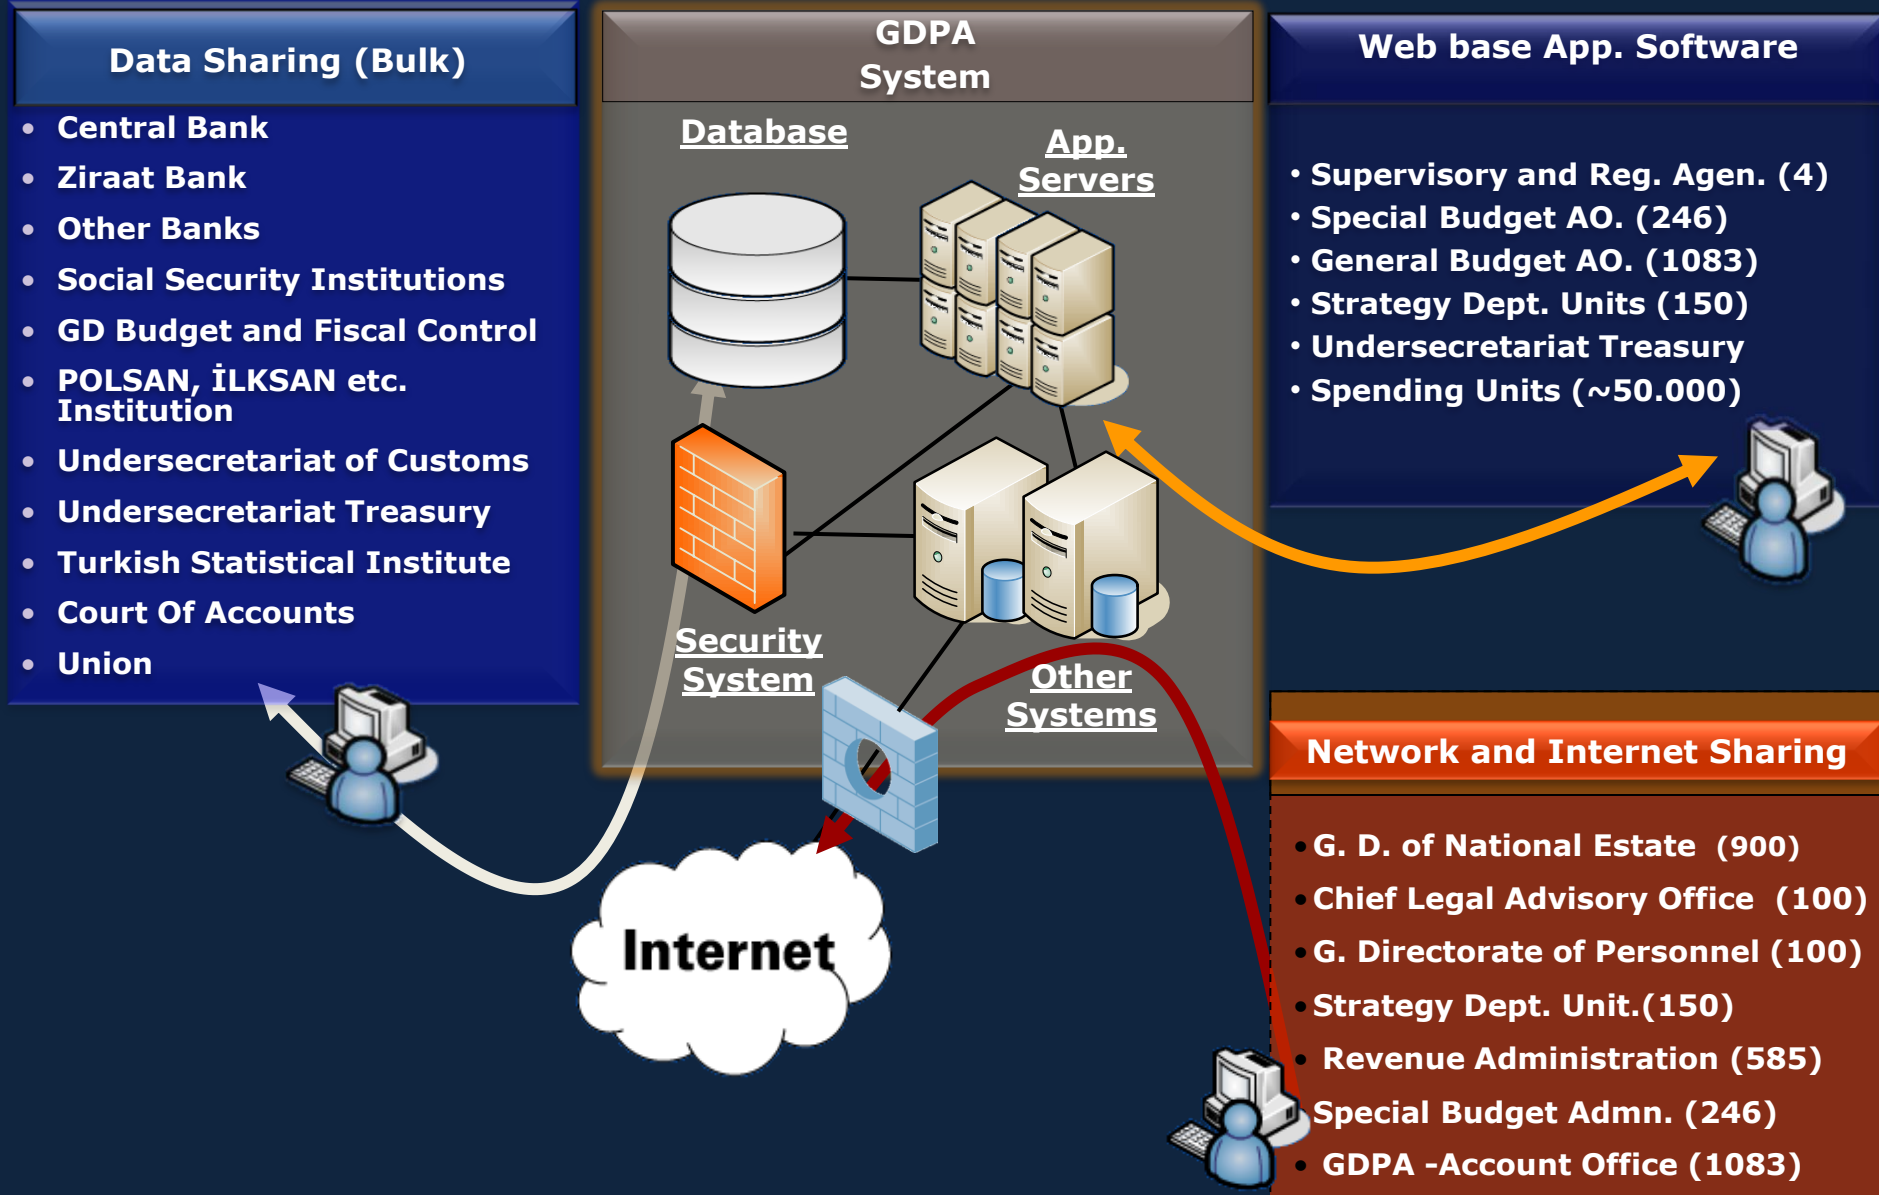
Data Sharing (Bulk)

- Central Bank
- Ziraat Bank
- Other Banks
- Social Security Institutions
- GD Budget and Fiscal Control
- POLSAN, İLKSAN etc. Institution
- Undersecretariat of Customs
- Undersecretariat Treasury
- Turkish Statistical Institute
- Court Of Accounts
- Union

GDPA System

Database

App. Servers

Security System

Other Systems

Internet

Web base App. Software

• Supervisory and Reg. Agen. (4)
• Special Budget AO. (246)
• General Budget AO. (1083)
• Strategy Dept. Units (150)
• Undersecretariat Treasury
• Spending Units (~50.000)

Network and Internet Sharing

• G. D. of National Estate (900)
• Chief Legal Advisory Office (100)
• G. Directorate of Personnel (100)
• Strategy Dept. Unit.(150)
• Revenue Administration (585)
• Special Budget Admn. (246)
• GDPA -Account Office (1083)